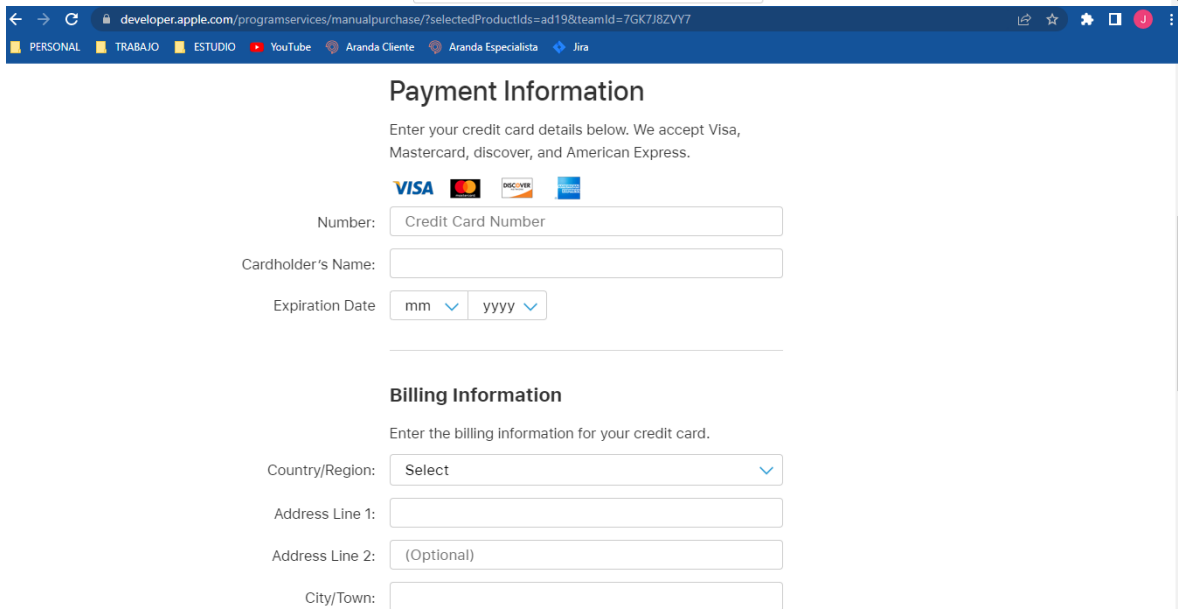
developer.apple.com/programservices/manualpurchase/?selectedProductIds=ad19&teamId=7GK7J8ZVY7

J

PERSONAL TRABAJO ESTUDIO YouTube Aranda Cliente Aranda Especialista Jira

Payment Information

Enter your credit card details below. We accept Visa, Mastercard, discover, and American Express.

VISA DISCOVER

Number: Credit Card Number

Cardholder's Name:

Expiration Date mm yyyy

Billing Information

Enter the billing information for your credit card.

Country/Region: Select

Address Line 1:

Address Line 2: (Optional)

City/Town: